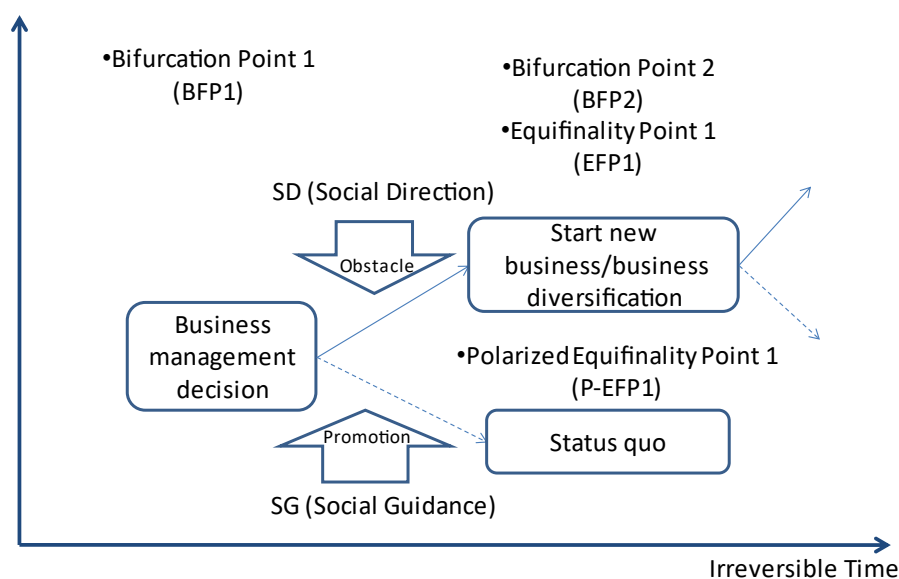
•Bifurcation Point 1 (BFP1)

•Bifurcation Point 2 (BFP2)
•Equifinality Point 1 (EFP1)

SD (Social Direction)

Obstacle

Start new business/business diversification

Business management decision

•Polarized Equifinality Point 1 (P-EFP1)

Promotion

Status quo

SG (Social Guidance)

Irreversible Time